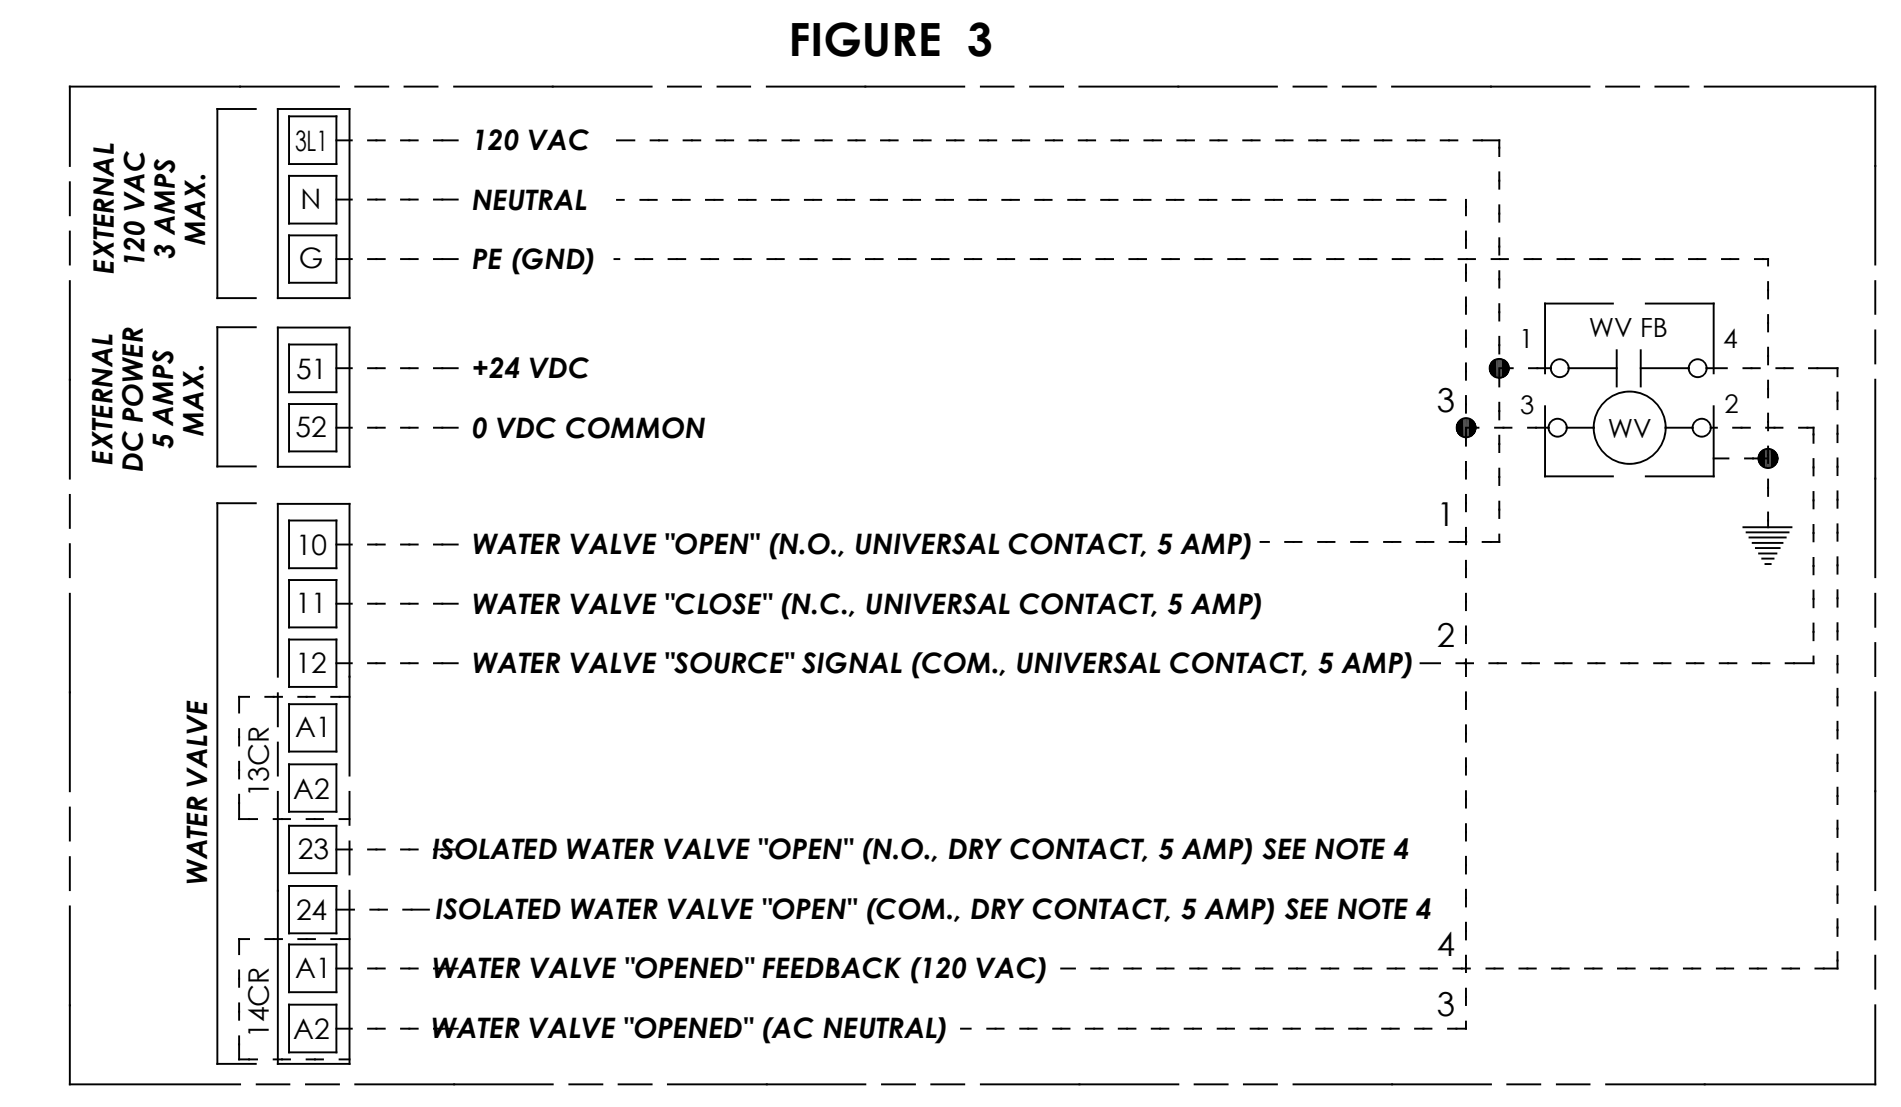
FIGURE 3

EXTERNAL 120 VAC 3 AMPS MAX.

3L1 120 VAC

N NEUTRAL

G PE (GND)

EXTERNAL DC POWER 5 AMPS MAX.

51 +24 VDC

52 0 VDC COMMON

WATER VALVE

10 WATER VALVE "OPEN" (N.O., UNIVERSAL CONTACT, 5 AMP)

11 WATER VALVE "CLOSE" (N.C., UNIVERSAL CONTACT, 5 AMP)

12 WATER VALVE "SOURCE" SIGNAL (COM., UNIVERSAL CONTACT, 5 AMP)

13CR

A1

A2

23 ISOLATED WATER VALVE "OPEN" (N.O., DRY CONTACT, 5 AMP) SEE NOTE 4

24 ISOLATED WATER VALVE "OPEN" (COM., DRY CONTACT, 5 AMP) SEE NOTE 4

14CR

A1 WATER VALVE "OPENED" FEEDBACK (120 VAC)

A2 WATER VALVE "OPENED" (AC NEUTRAL)

WV FB

1 4

3 WV 2

3

1

2

4

3